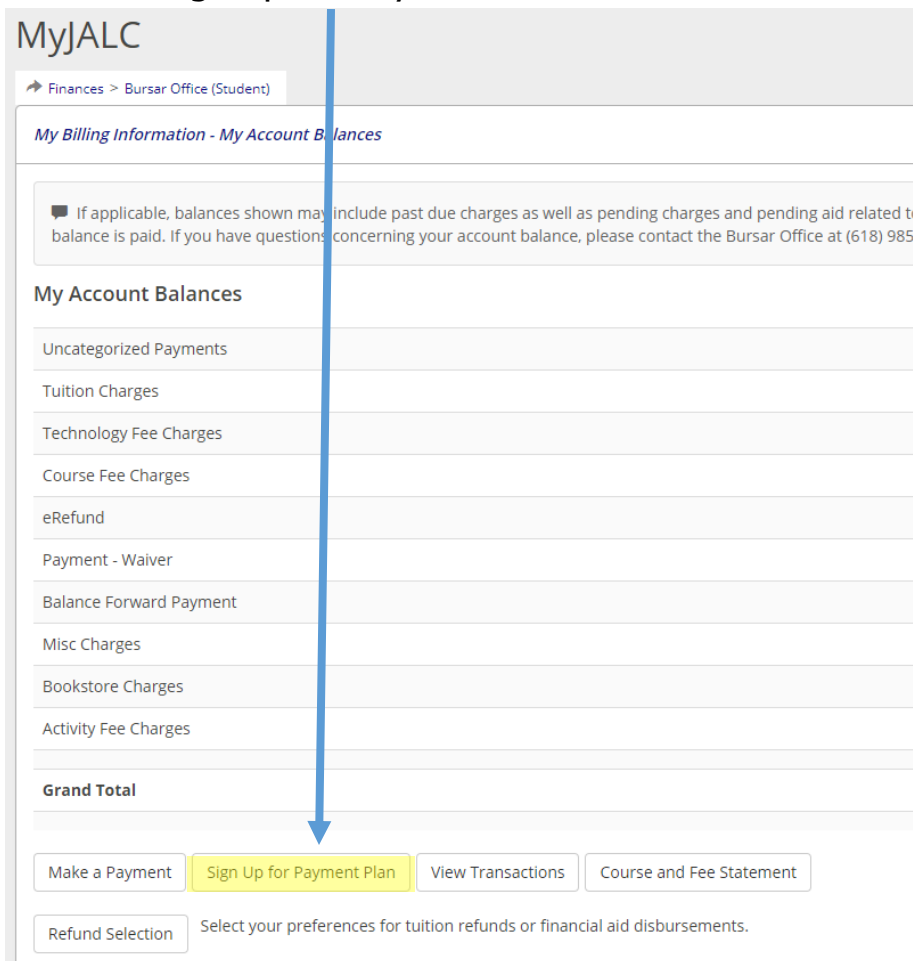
MyJALC

Finances > Bursar Office (Student)

My Billing Information - My Account Balances

If applicable, balances shown may include past due charges as well as pending charges and pending aid related t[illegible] balance is paid. If you have questions concerning your account balance, please contact the Bursar Office at (618) 985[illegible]

My Account Balances

| |
|---|
| Uncategorized Payments |
| Tuition Charges |
| Technology Fee Charges |
| Course Fee Charges |
| eRefund |
| Payment - Waiver |
| Balance Forward Payment |
| Misc Charges |
| Bookstore Charges |
| Activity Fee Charges |
| |
| **Grand Total** |

Make a Payment | Sign Up for Payment Plan | View Transactions | Course and Fee Statement

Refund Selection Select your preferences for tuition refunds or financial aid disbursements.